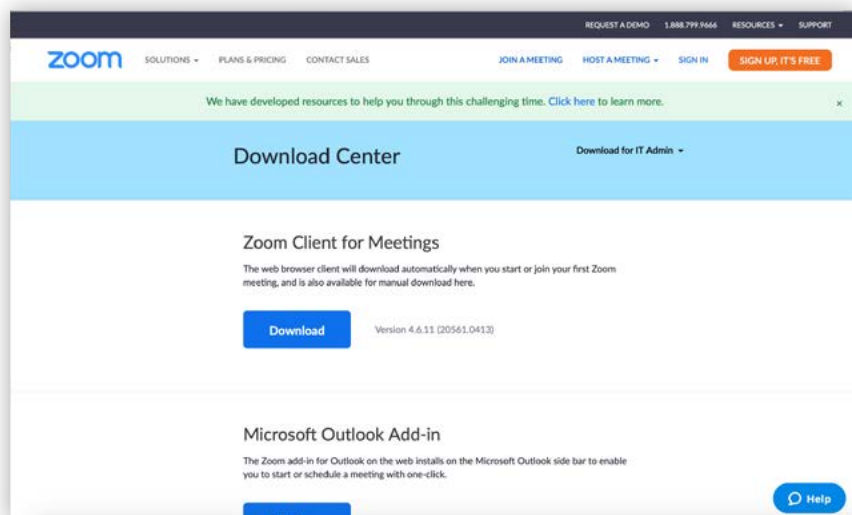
REQUEST A DEMO 1.888.799.9666 RESOURCES SUPPORT

zoom SOLUTIONS PLANS & PRICING CONTACT SALES JOIN A MEETING HOST A MEETING SIGN IN SIGN UP, IT'S FREE

We have developed resources to help you through this challenging time. Click here to learn more. ×

Download Center

Download for IT Admin

Zoom Client for Meetings

The web browser client will download automatically when you start or join your first Zoom meeting, and is also available for manual download here.

Download

Version 4.6.11 (20561.0413)

Microsoft Outlook Add-in

The Zoom add-in for Outlook on the web installs on the Microsoft Outlook side bar to enable you to start or schedule a meeting with one-click.

Help